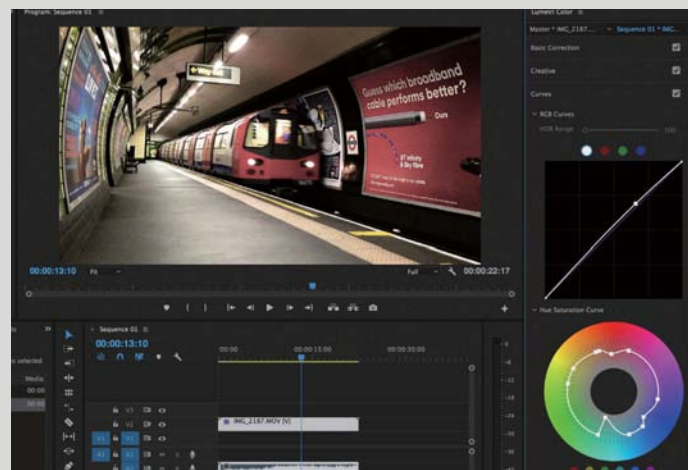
Program: Sequence 01

Lumetri Color

Master * IMG_2187... Sequence 01 * IMG...

Basic Correction

Creative

Curves

RGB Curves

HDR Range

Hue Saturation Curve

Guess which broadband cable performs better?

Duh

00:00:13:10

Fit

Full

00:00:22:17

Sequence 01

00:00:13:10

00:00

00:00:15:00

00:00:30:00

V3

V2

V1

A1

Media

IMG_2187.MOV [V]